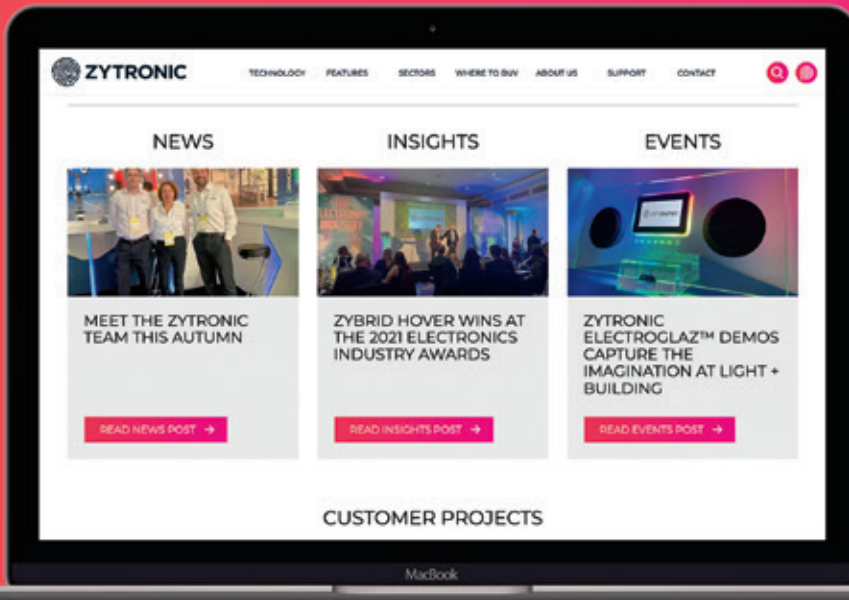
ZYTRONIC

TECHNOLOGY FEATURES SECTORS WHERE TO BUY ABOUT US SUPPORT CONTACT

NEWS

MEET THE ZYTRONIC TEAM THIS AUTUMN

READ NEWS POST →

INSIGHTS

ZYBRID HOVER WINS AT THE 2021 ELECTRONICS INDUSTRY AWARDS

READ INSIGHTS POST →

EVENTS

ZYTRONIC ELECTROGLAZ™ DEMOS CAPTURE THE IMAGINATION AT LIGHT + BUILDING

READ EVENTS POST →

CUSTOMER PROJECTS

MacBook